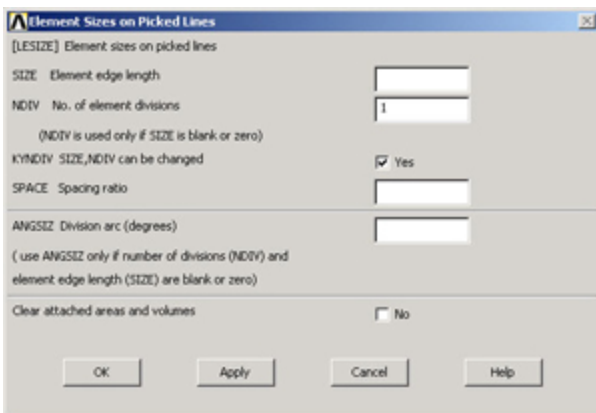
Element Sizes on Picked Lines

[LESIZE] Element sizes on picked lines

SIZE Element edge length

NDIV No. of element divisions 1

(NDIV is used only if SIZE is blank or zero)

KYNDIV SIZE,NDIV can be changed Yes

SPACE Spacing ratio

ANGSIZ Division arc (degrees)

( use ANGSIZ only if number of divisions (NDIV) and element edge length (SIZE) are blank or zero)

Clear attached areas and volumes No

OK Apply Cancel Help